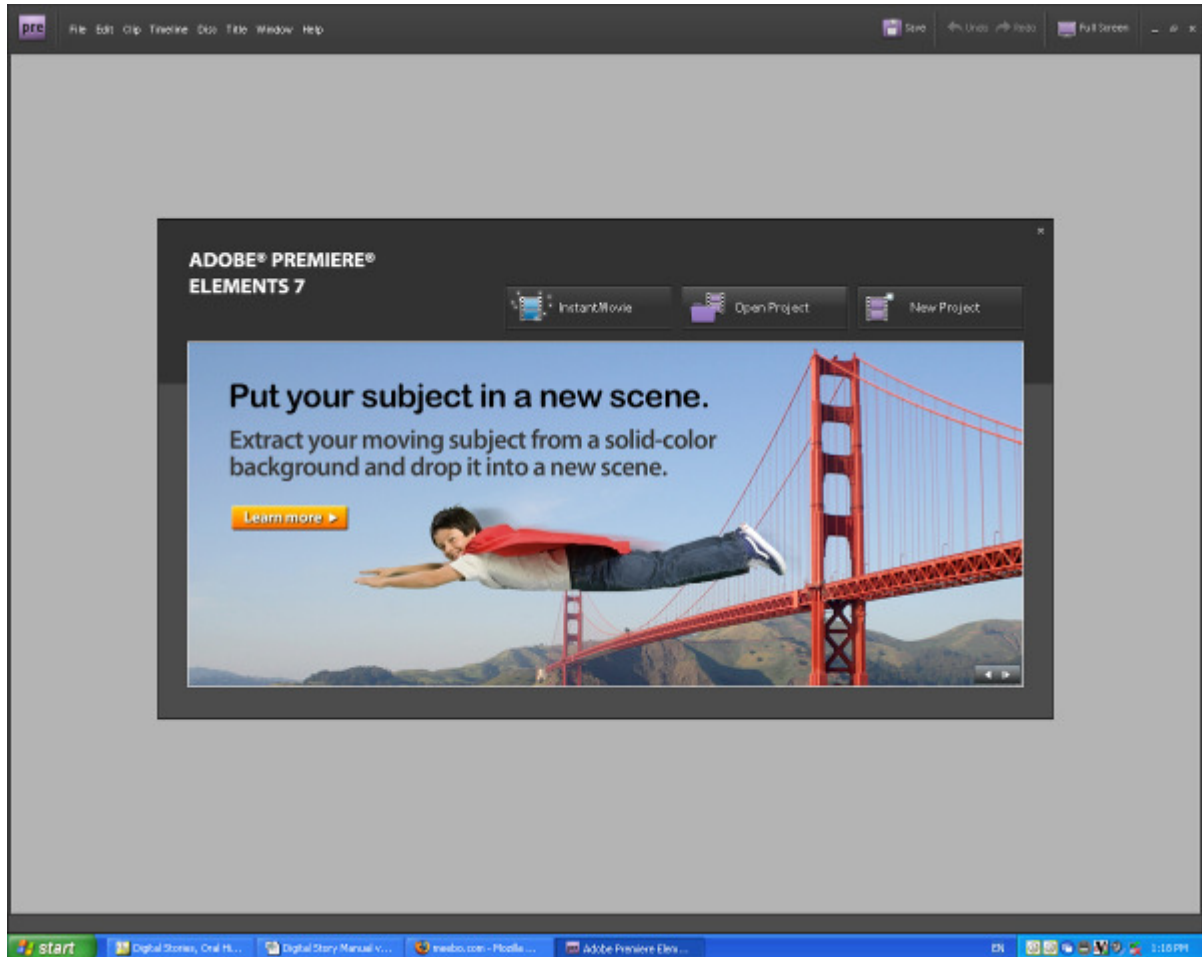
pre File Edit Clip Timeline Disc Title Window Help

Save Undo Redo Full Screen

ADOBE® PREMIERE® ELEMENTS 7

InstantMovie Open Project New Project

Put your subject in a new scene.

Extract your moving subject from a solid-color background and drop it into a new scene.

Learn more ▸

start Digital Stories, Oral Hi... Digital Story Manual v... meebo.com - Mozilla ... Adobe Premiere Elem...

EN 1:18 PM